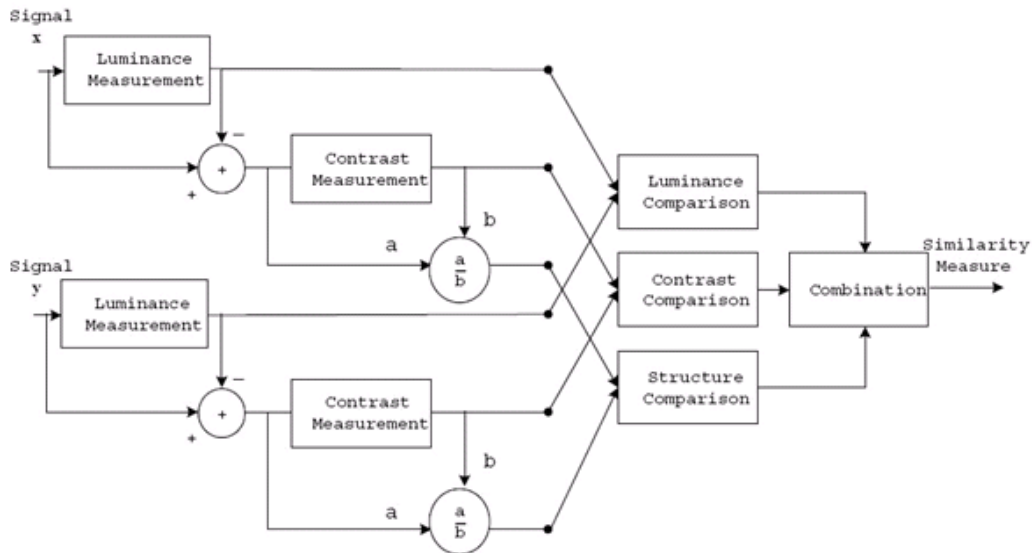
Signal
x

Luminance Measurement

−

+

+

Contrast Measurement

b

a

$\frac{a}{b}$

Signal
y

Luminance Measurement

−

+

+

Contrast Measurement

b

a

$\frac{a}{b}$

Luminance Comparison

Contrast Comparison

Structure Comparison

Combination

Similarity Measure